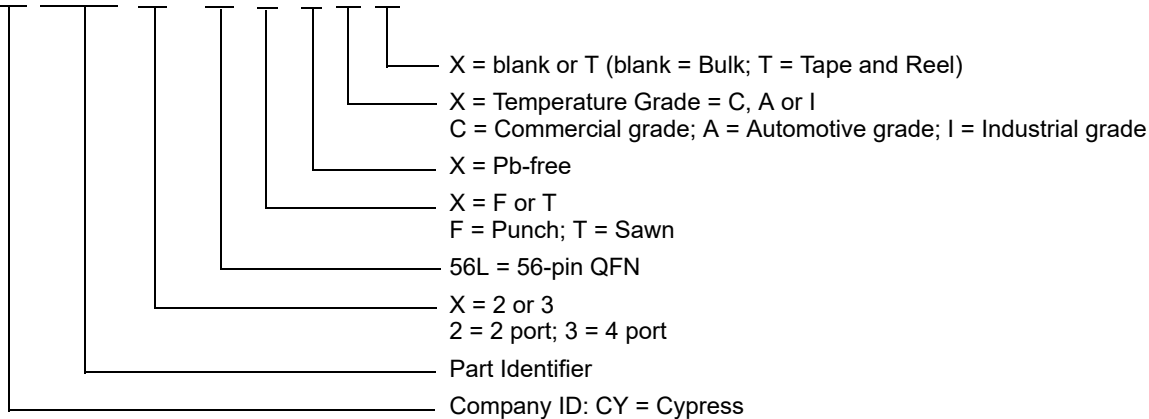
X = blank or T (blank = Bulk; T = Tape and Reel)

X = Temperature Grade = C, A or I
C = Commercial grade; A = Automotive grade; I = Industrial grade

X = Pb-free

X = F or T
F = Punch; T = Sawn

56L = 56-pin QFN

X = 2 or 3
2 = 2 port; 3 = 4 port

Part Identifier

Company ID: CY = Cypress